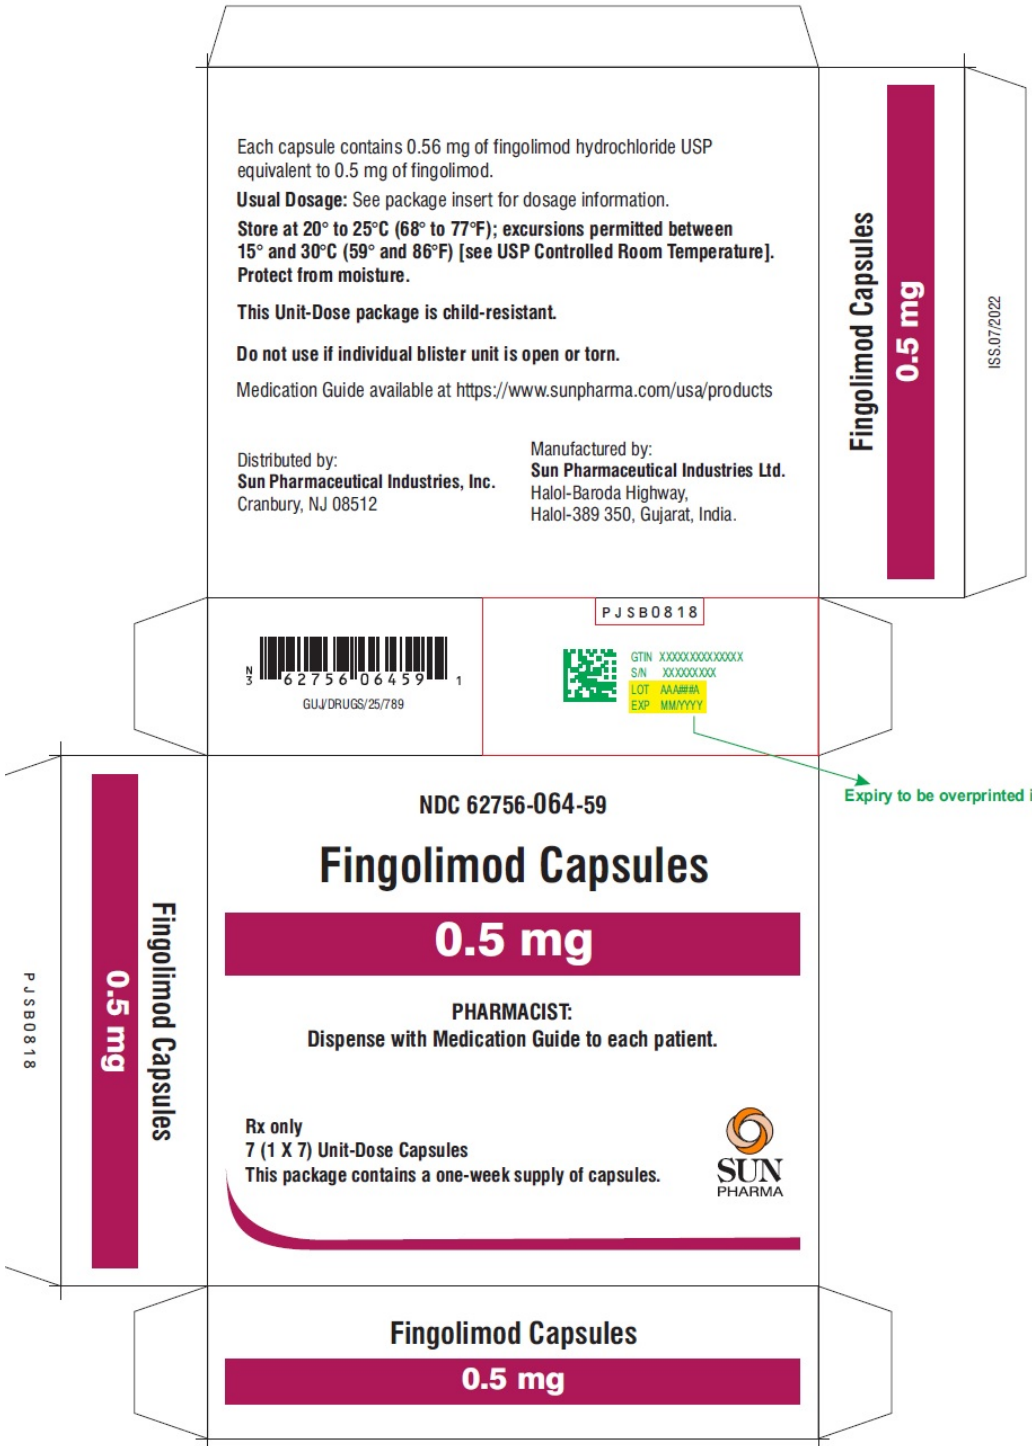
Each capsule contains 0.56 mg of fingolimod hydrochloride USP equivalent to 0.5 mg of fingolimod.

**Usual Dosage:** See package insert for dosage information.

**Store at 20° to 25°C (68° to 77°F); excursions permitted between 15° and 30°C (59° and 86°F) [see USP Controlled Room Temperature]. Protect from moisture.**

**This Unit-Dose package is child-resistant.**

**Do not use if individual blister unit is open or torn.**

Medication Guide available at https://www.sunpharma.com/usa/products

Distributed by:
**Sun Pharmaceutical Industries, Inc.**
Cranbury, NJ 08512

Manufactured by:
**Sun Pharmaceutical Industries Ltd.**
Halol-Baroda Highway,
Halol-389 350, Gujarat, India.

Fingolimod Capsules
0.5 mg

ISS.07/2022

N 3 62756 06459 1
GUJ/DRUGS/25/789

PJSB0818

GTIN XXXXXXXXXXXXXX
S/N XXXXXXXXX
LOT AAA###A
EXP MM/YYYY

Expiry to be overprinted i

NDC 62756-064-59

Fingolimod Capsules

0.5 mg

PHARMACIST:
Dispense with Medication Guide to each patient.

Rx only
7 (1 X 7) Unit-Dose Capsules
This package contains a one-week supply of capsules.

SUN PHARMA

PJSB0818

0.5 mg
Fingolimod Capsules

Fingolimod Capsules
0.5 mg